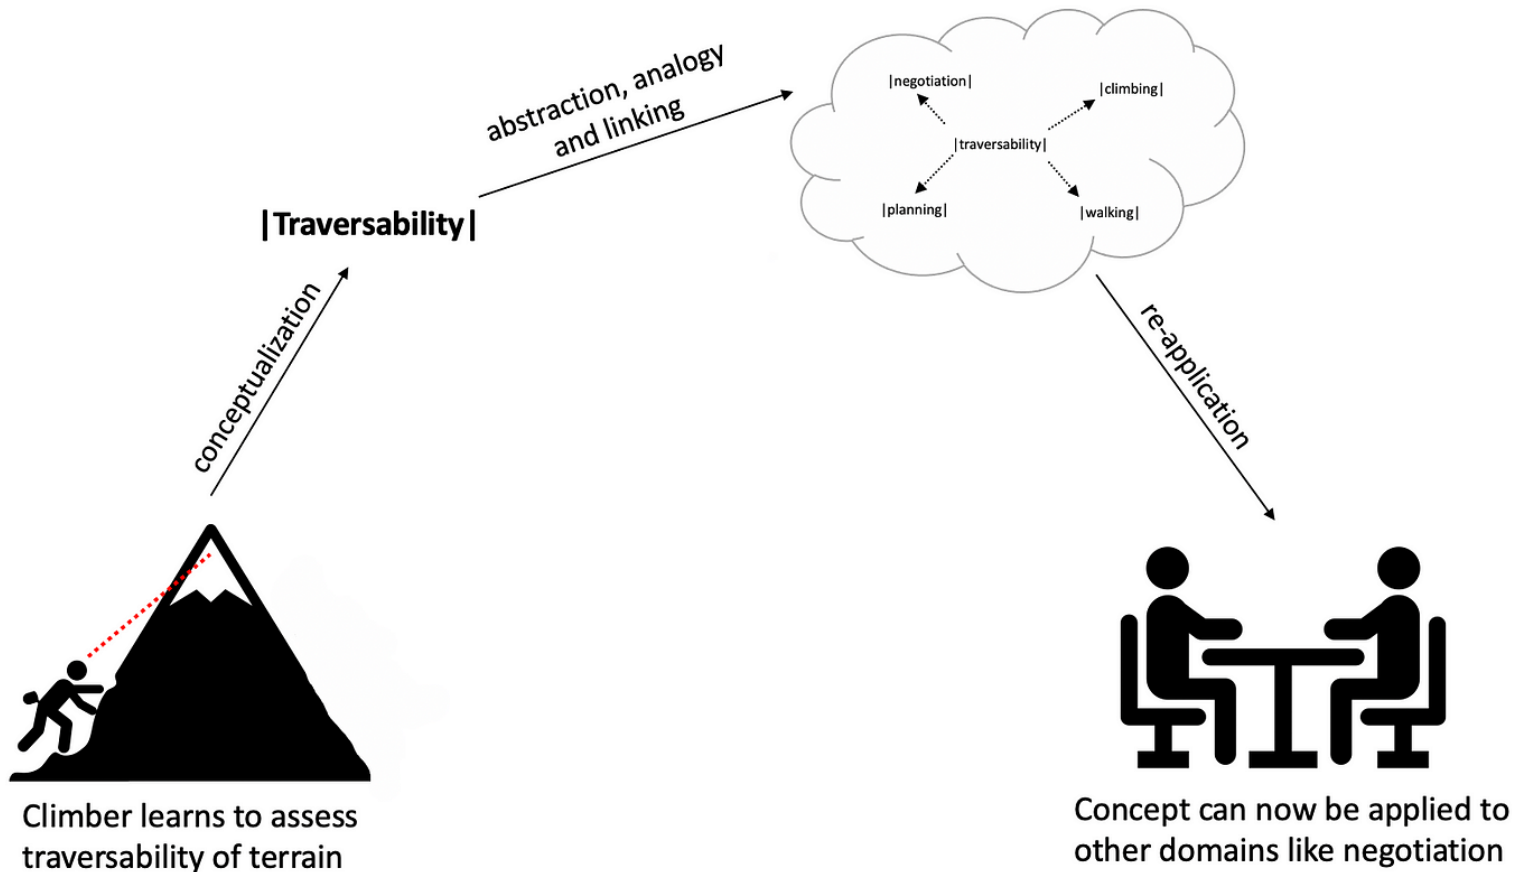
abstraction, analogy and linking

|negotiation|

|climbing|

|traversability|

|planning|

|walking|

|Traversability|

conceptualization

re-application

Climber learns to assess traversability of terrain

Concept can now be applied to other domains like negotiation